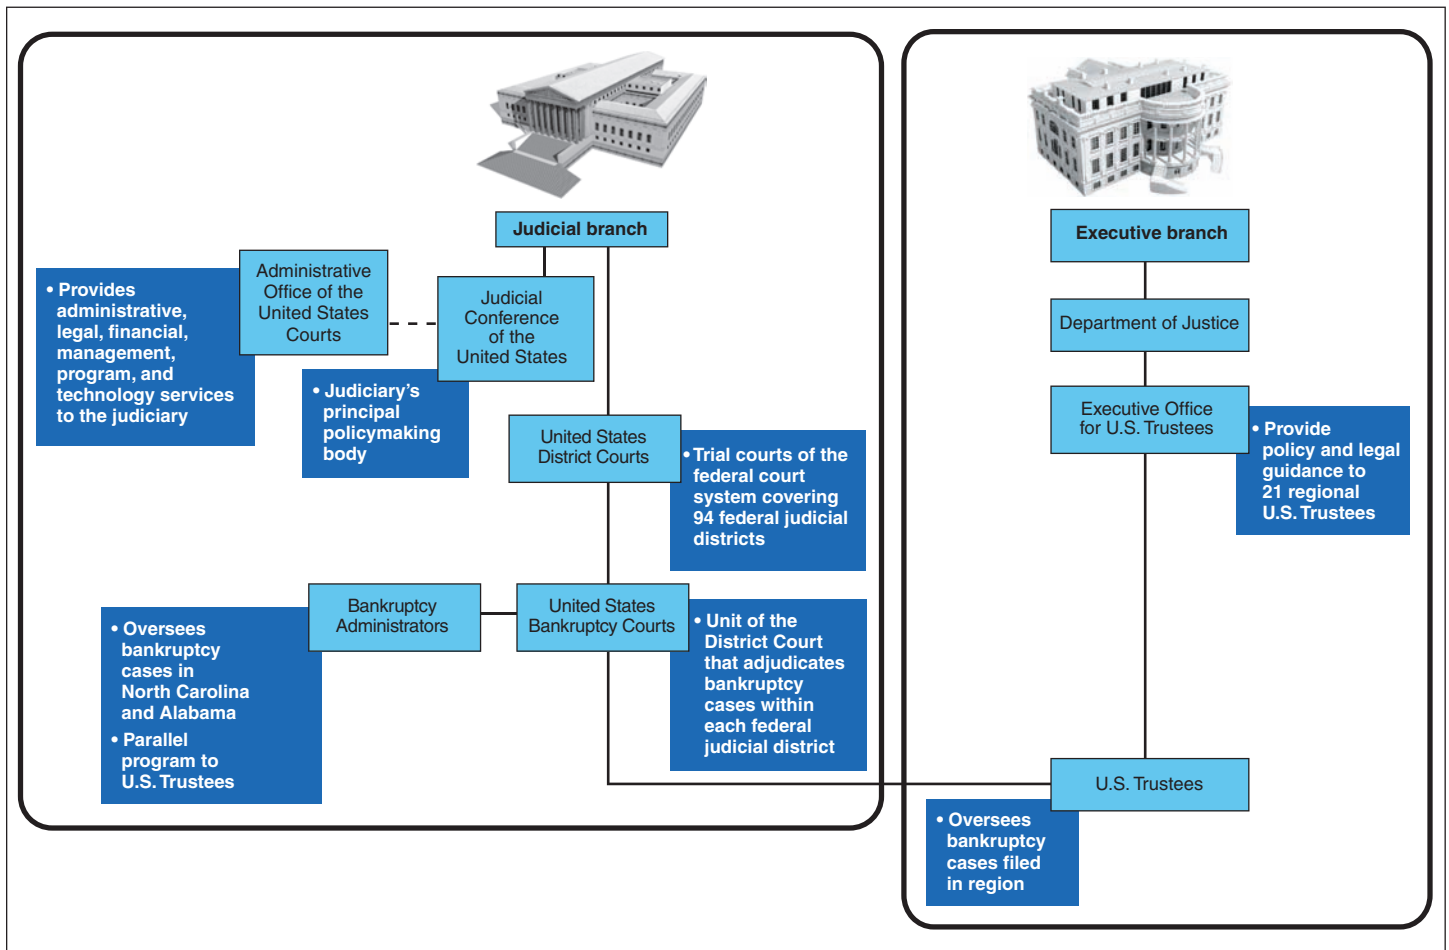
Judicial branch

Administrative Office of the United States Courts

• Provides administrative, legal, financial, management, program, and technology services to the judiciary

Judicial Conference of the United States

• Judiciary's principal policymaking body

United States District Courts

• Trial courts of the federal court system covering 94 federal judicial districts

Bankruptcy Administrators

• Oversees bankruptcy cases in North Carolina and Alabama

• Parallel program to U.S. Trustees

United States Bankruptcy Courts

• Unit of the District Court that adjudicates bankruptcy cases within each federal judicial district

Executive branch

Department of Justice

Executive Office for U.S. Trustees

• Provide policy and legal guidance to 21 regional U.S. Trustees

U.S. Trustees

• Oversees bankruptcy cases filed in region